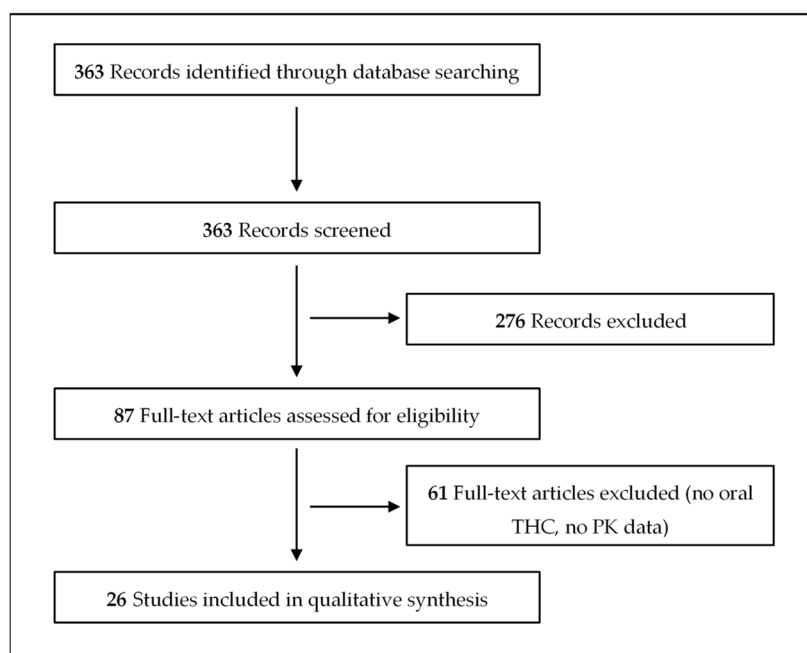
363 Records identified through database searching

363 Records screened

276 Records excluded

87 Full-text articles assessed for eligibility

61 Full-text articles excluded (no oral THC, no PK data)

26 Studies included in qualitative synthesis